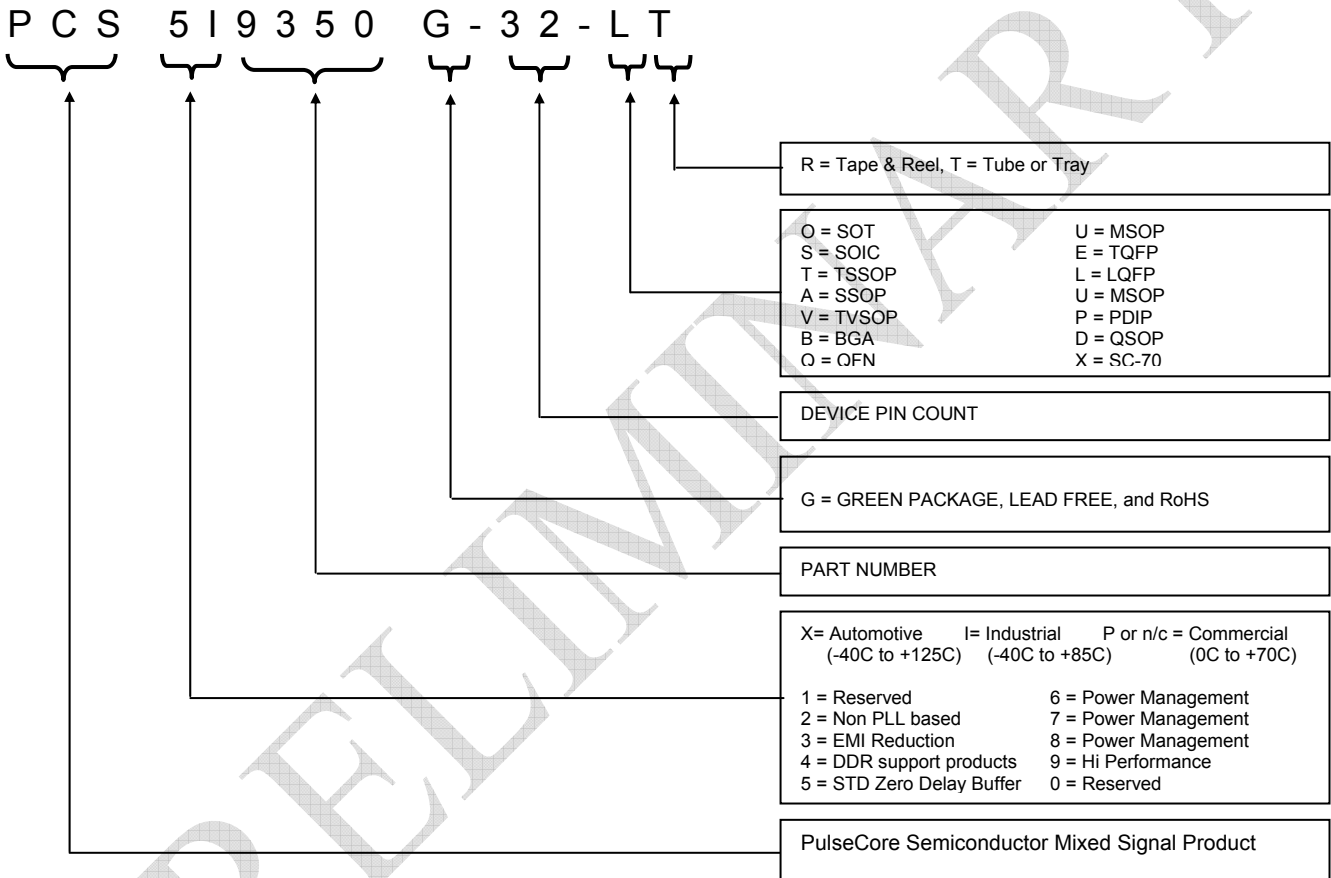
P C S 5 I 9 3 5 0 G - 3 2 - L T

R = Tape & Reel, T = Tube or Tray

O = SOT
S = SOIC
T = TSSOP
A = SSOP
V = TVSOP
B = BGA
Q = QFN

U = MSOP
E = TQFP
L = LQFP
U = MSOP
P = PDIP
D = QSOP
X = SC-70

DEVICE PIN COUNT

G = GREEN PACKAGE, LEAD FREE, and RoHS

PART NUMBER

X= Automotive (-40C to +125C) I= Industrial (-40C to +85C) P or n/c = Commercial (0C to +70C)

1 = Reserved
2 = Non PLL based
3 = EMI Reduction
4 = DDR support products
5 = STD Zero Delay Buffer

6 = Power Management
7 = Power Management
8 = Power Management
9 = Hi Performance
0 = Reserved

PulseCore Semiconductor Mixed Signal Product

PRELIMINARY